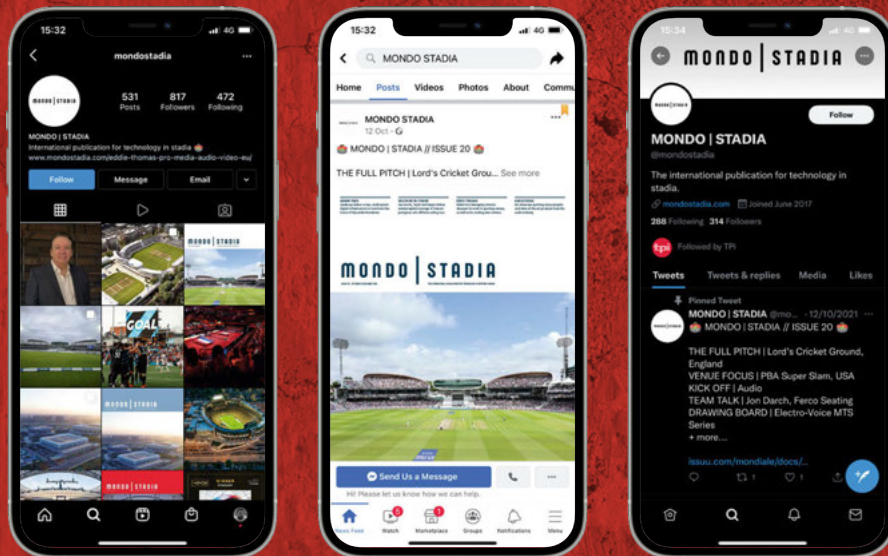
15:32

4G

mondostadia

MONDO | STADIA

531 Posts

817 Followers

472 Following

MONDO | STADIA

International publication for technology in stadia 🏟

www.mondostadia.com/eddie-thomas-pro-media-audio-video-eu/

Follow

Message

Email

MONDO | STADIA

GOAL

MONDO | STADIA

15:32

4G

MONDO STADIA

Home

Posts

Videos

Photos

About

Commu

MONDO | STADIA

12 Oct ·

🏟 MONDO | STADIA // ISSUE 20 🏟

THE FULL PITCH | Lord's Cricket Grou... See more

MONDO | STADIA

Send Us a Message

Hi! Please let us know how we can help.

News Feed

Watch

Marketplace

Groups

Notifications

Menu

15:34

MONDO | STADIA

Follow

MONDO | STADIA

@mondostadia

The international publication for technology in stadia.

mondostadia.com

Joined June 2017

288 Following

314 Followers

tpi

Followed by TPi

Tweets

Tweets & replies

Media

Likes

Pinned Tweet

MONDO | STADIA @mo... · 12/10/2021

🏟 MONDO | STADIA // ISSUE 20 🏟

THE FULL PITCH | Lord's Cricket Ground, England

VENUE FOCUS | PBA Super Slam, USA

KICK OFF | Audio

TEAM TALK | Jon Darch, Ferco Seating

DRAWING BOARD | Electro-Voice MTS Series

+ more....

issuu.com/mondiale/docs/...